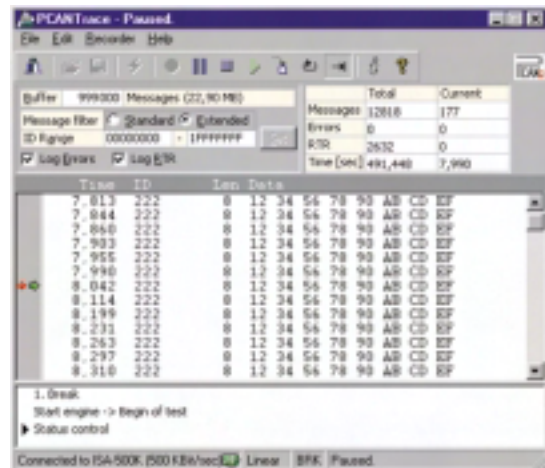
PCANTrace - Paused

File Edit Recorder Help

Buffer 999000 Messages (22,90 MB)

Message filter Standard Extended

ID Range 00000000 - 1FFFFFFF

Log Errors Log RTR

| | Total | Current |
|---|---|---|
| Messages | 12818 | 177 |
| Errors | 0 | 0 |
| RTR | 2632 | 0 |
| Time [sec] | 491,440 | 7,990 |

| Time | ID | Len | Data |
|---|---|---|---|
| 7,813 | 222 | 8 | 12 34 56 78 90 AB CD EF |
| 7,844 | 222 | 8 | 12 34 56 78 90 AB CD EF |
| 7,860 | 222 | 8 | 12 34 56 78 90 AB CD EF |
| 7,903 | 222 | 8 | 12 34 56 78 90 AB CD EF |
| 7,955 | 222 | 8 | 12 34 56 78 90 AB CD EF |
| 7,990 | 222 | 8 | 12 34 56 78 90 AB CD EF |
| 8,042 | 222 | 8 | 12 34 56 78 90 AB CD EF |
| 8,114 | 222 | 8 | 12 34 56 78 90 AB CD EF |
| 8,199 | 222 | 8 | 12 34 56 78 90 AB CD EF |
| 8,231 | 222 | 8 | 12 34 56 78 90 AB CD EF |
| 8,263 | 222 | 8 | 12 34 56 78 90 AB CD EF |
| 8,297 | 222 | 8 | 12 34 56 78 90 AB CD EF |
| 8,310 | 222 | 8 | 12 34 56 78 90 AB CD EF |

1. Break
Start engine -> Begin of test
Status control

Connected to ISA-500K (500 KBit/sec) Linear BRK Paused